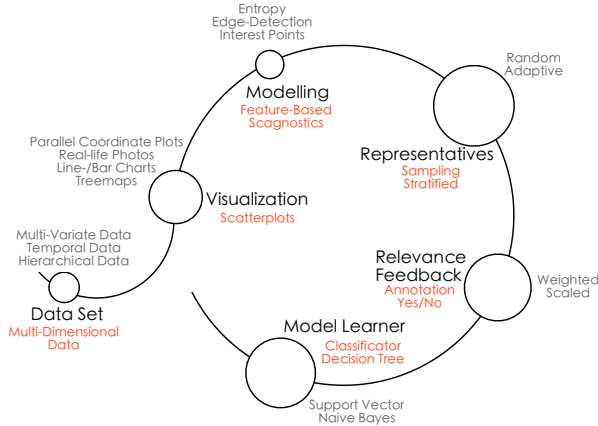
Entropy
Edge-Detection
Interest Points

Modelling
Feature-Based
Scagnostics

Random
Adaptive

Representatives
Sampling
Stratified

Parallel Coordinate Plots
Real-life Photos
Line-/Bar Charts
Treemaps

Visualization
Scatterplots

Multi-Variate Data
Temporal Data
Hierarchical Data

Data Set
Multi-Dimensional
Data

Relevance
Feedback
Annotation
Yes/No

Weighted
Scaled

Model Learner
Classificator
Decision Tree

Support Vector
Naive Bayes